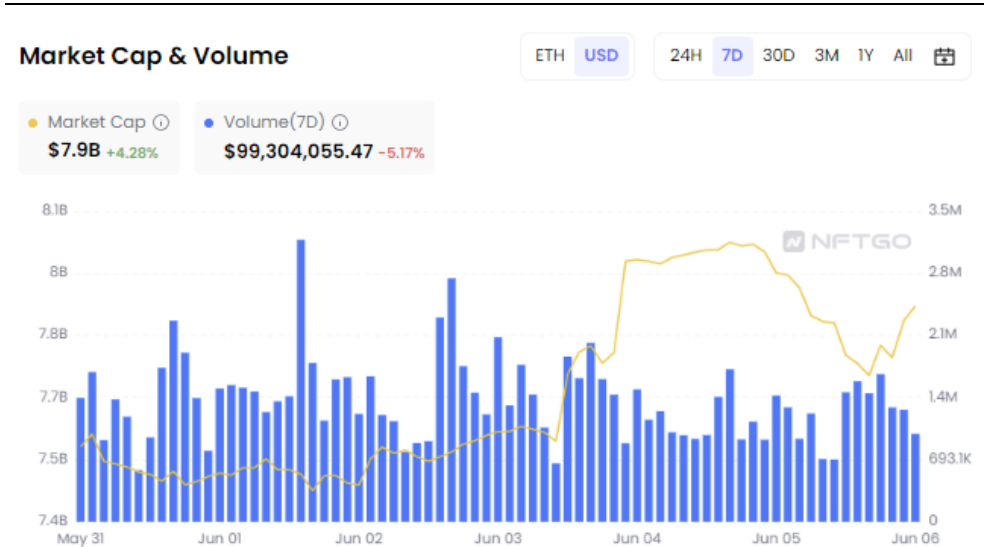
Market Cap & Volume

ETH USD

24H 7D 30D 3M 1Y All

Market Cap
$7.9B +4.28%

Volume(7D)
$99,304,055.47 -5.17%

NFTGO

8.1B
8B
7.8B
7.7B
7.5B
7.4B

3.5M
2.8M
2.1M
1.4M
693.1K
0

May 31 Jun 01 Jun 02 Jun 03 Jun 04 Jun 05 Jun 06